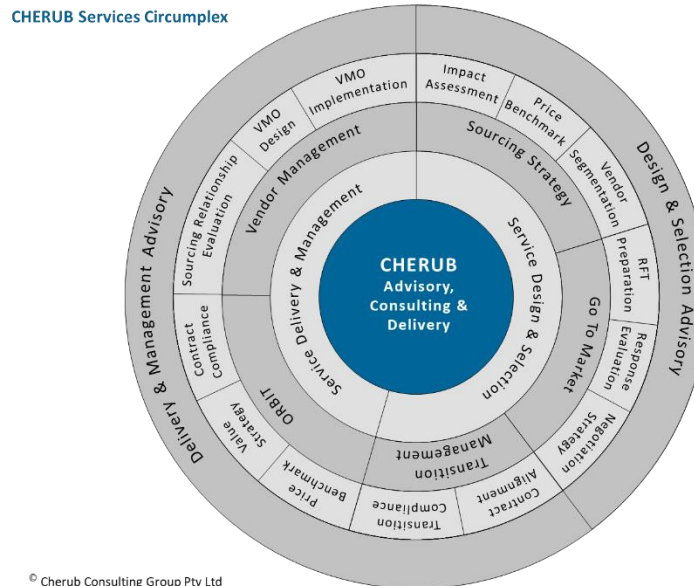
CHERUB Services Circumplex

CHERUB
Advisory, Consulting & Delivery

Service Delivery & Management

Service Design & Selection

Vendor Management

Sourcing Strategy

Go To Market

Transition Management

ORBIT

Delivery & Management Advisory

Design & Selection Advisory

VMO Implementation

VMO Design

Sourcing Relationship Evaluation

Impact Assessment

Price Benchmark

Vendor Segmentation

RFT Preparation

Response Evaluation

Negotiation Strategy

Contract Alignment

Transition Compliance

Price Benchmark

Value Strategy

Contract Compliance

© Cherub Consulting Group Pty Ltd